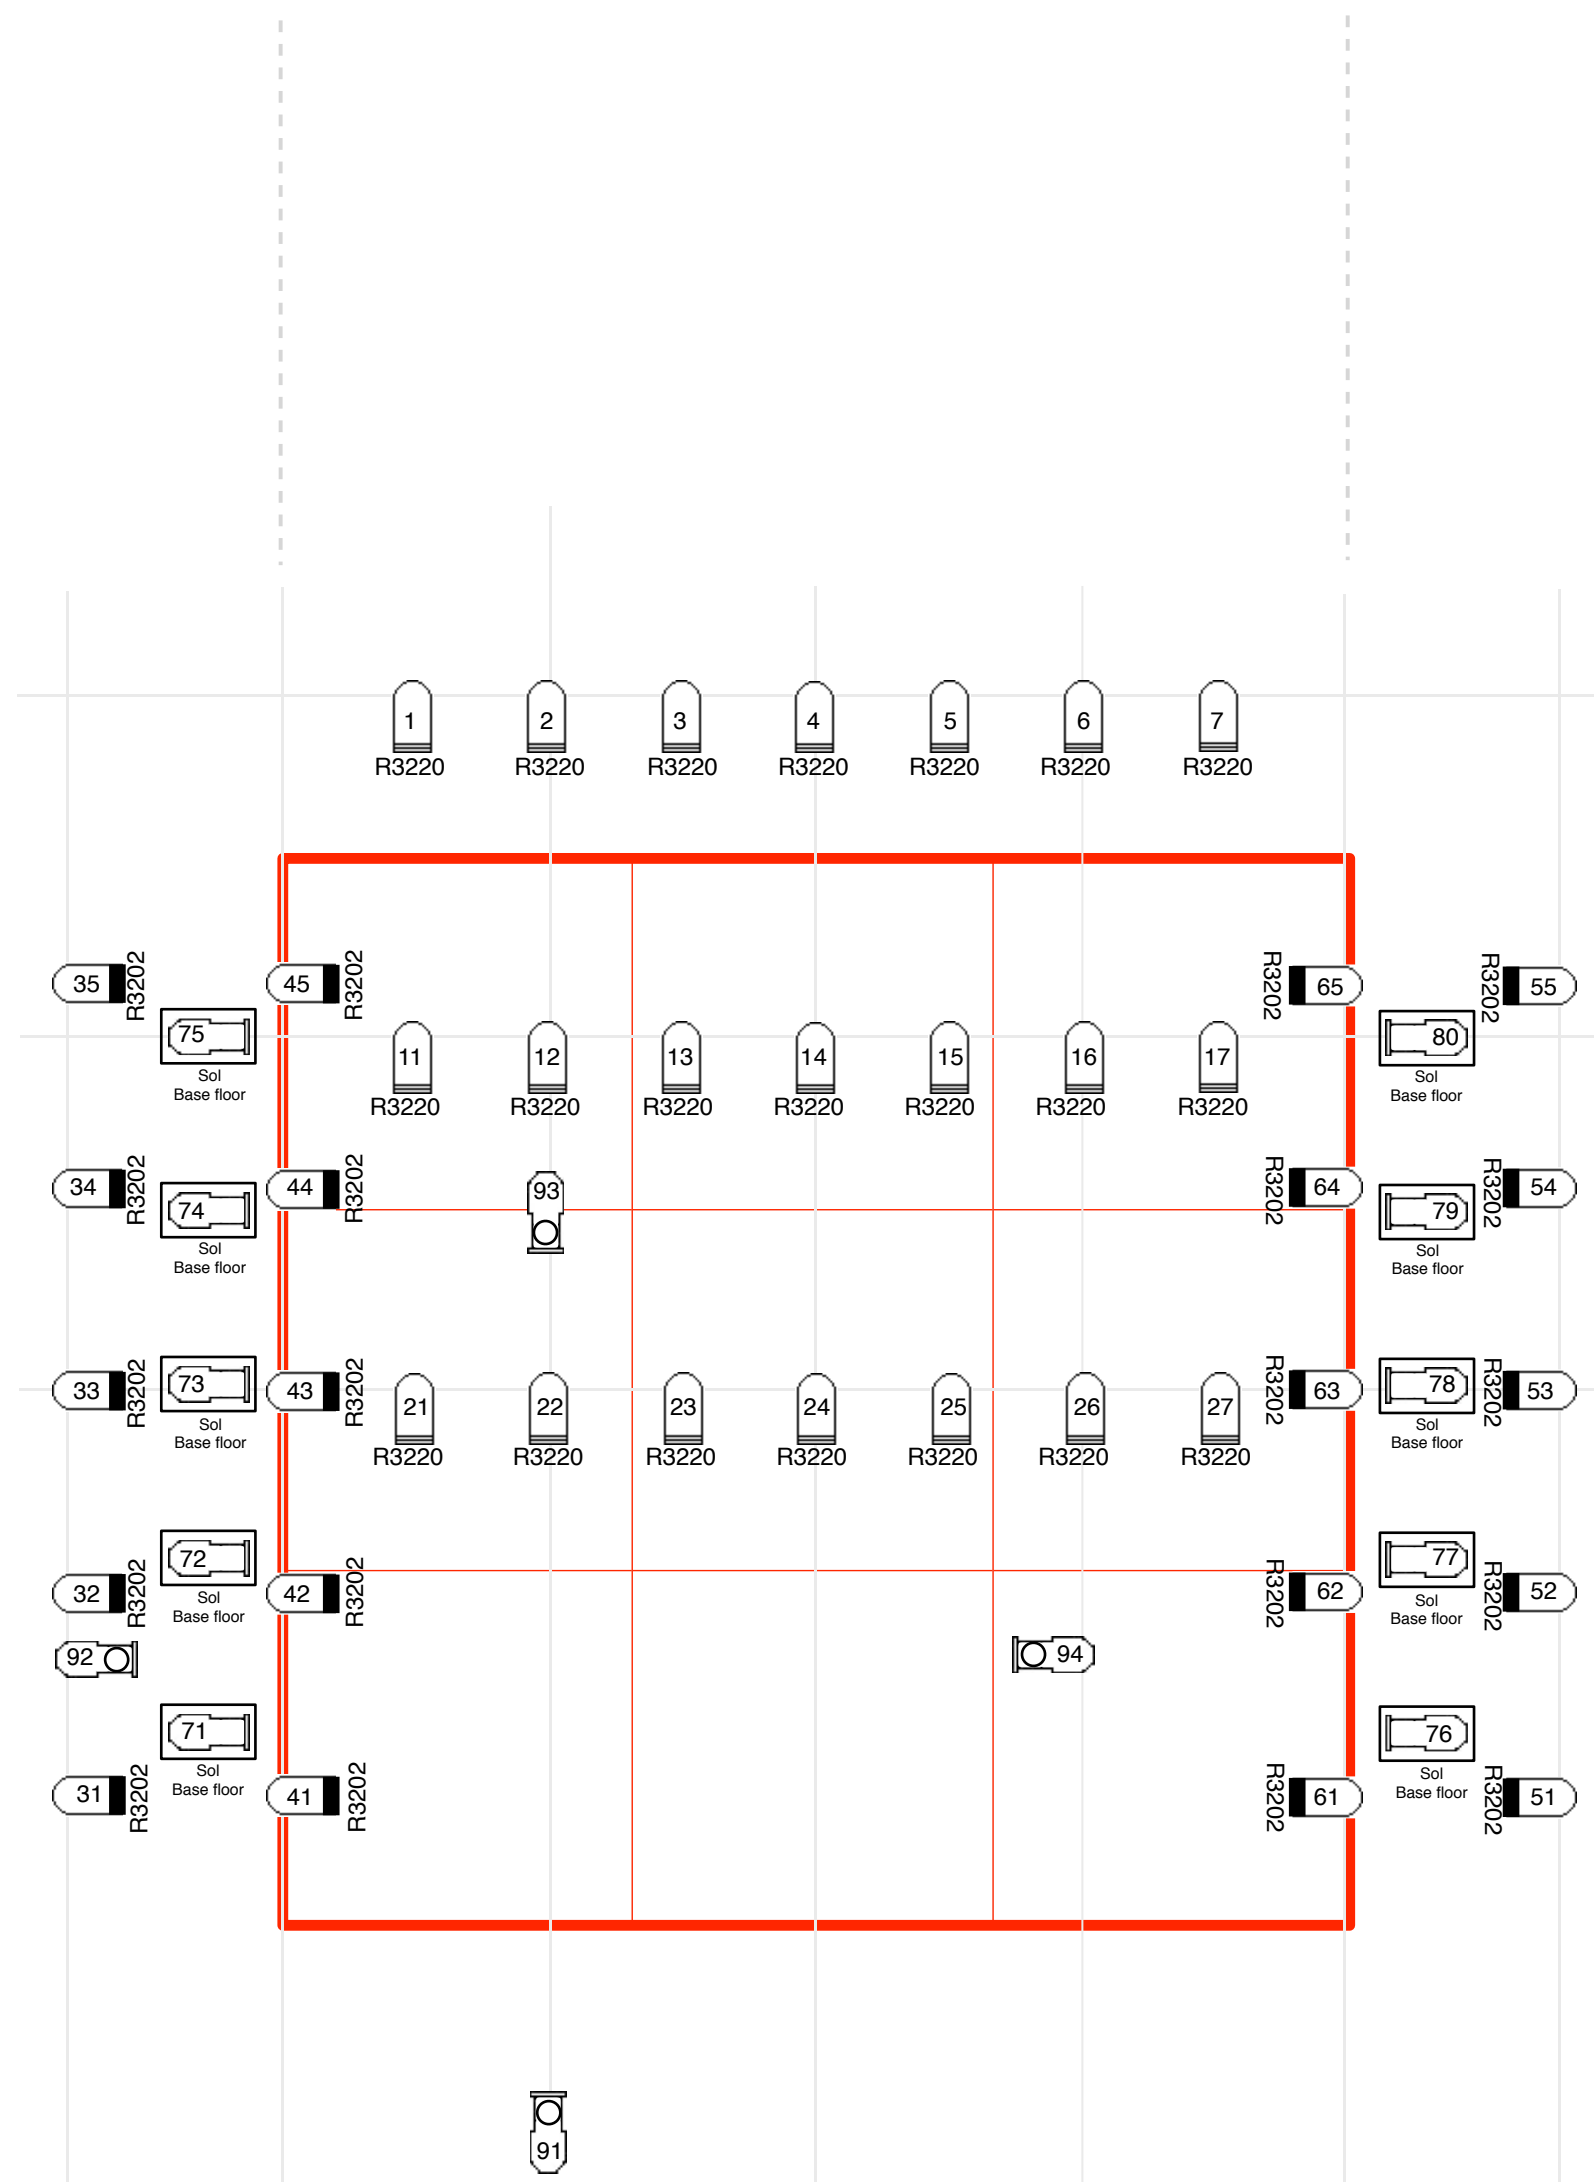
1 R3220 2 R3220 3 R3220 4 R3220 5 R3220 6 R3220 7 R3220

35 R3202 45 R3202 R3202 65 R3202 55

75 Sol Base floor

80 Sol Base floor

11 R3220 12 R3220 13 R3220 14 R3220 15 R3220 16 R3220 17 R3220

34 R3202 44 R3202 93 R3202 64 R3202 54

74 Sol Base floor

79 Sol Base floor

33 R3202 73 Sol Base floor 43 R3202 R3202 63 78 Sol Base floor R3202 53

21 R3220 22 R3220 23 R3220 24 R3220 25 R3220 26 R3220 27 R3220

72 Sol Base floor

77 Sol Base floor

32 R3202 42 R3202 R3202 62 R3202 52

92

94

71 Sol Base floor

76 Sol Base floor

31 R3202 41 R3202 R3202 61 R3202 51

91